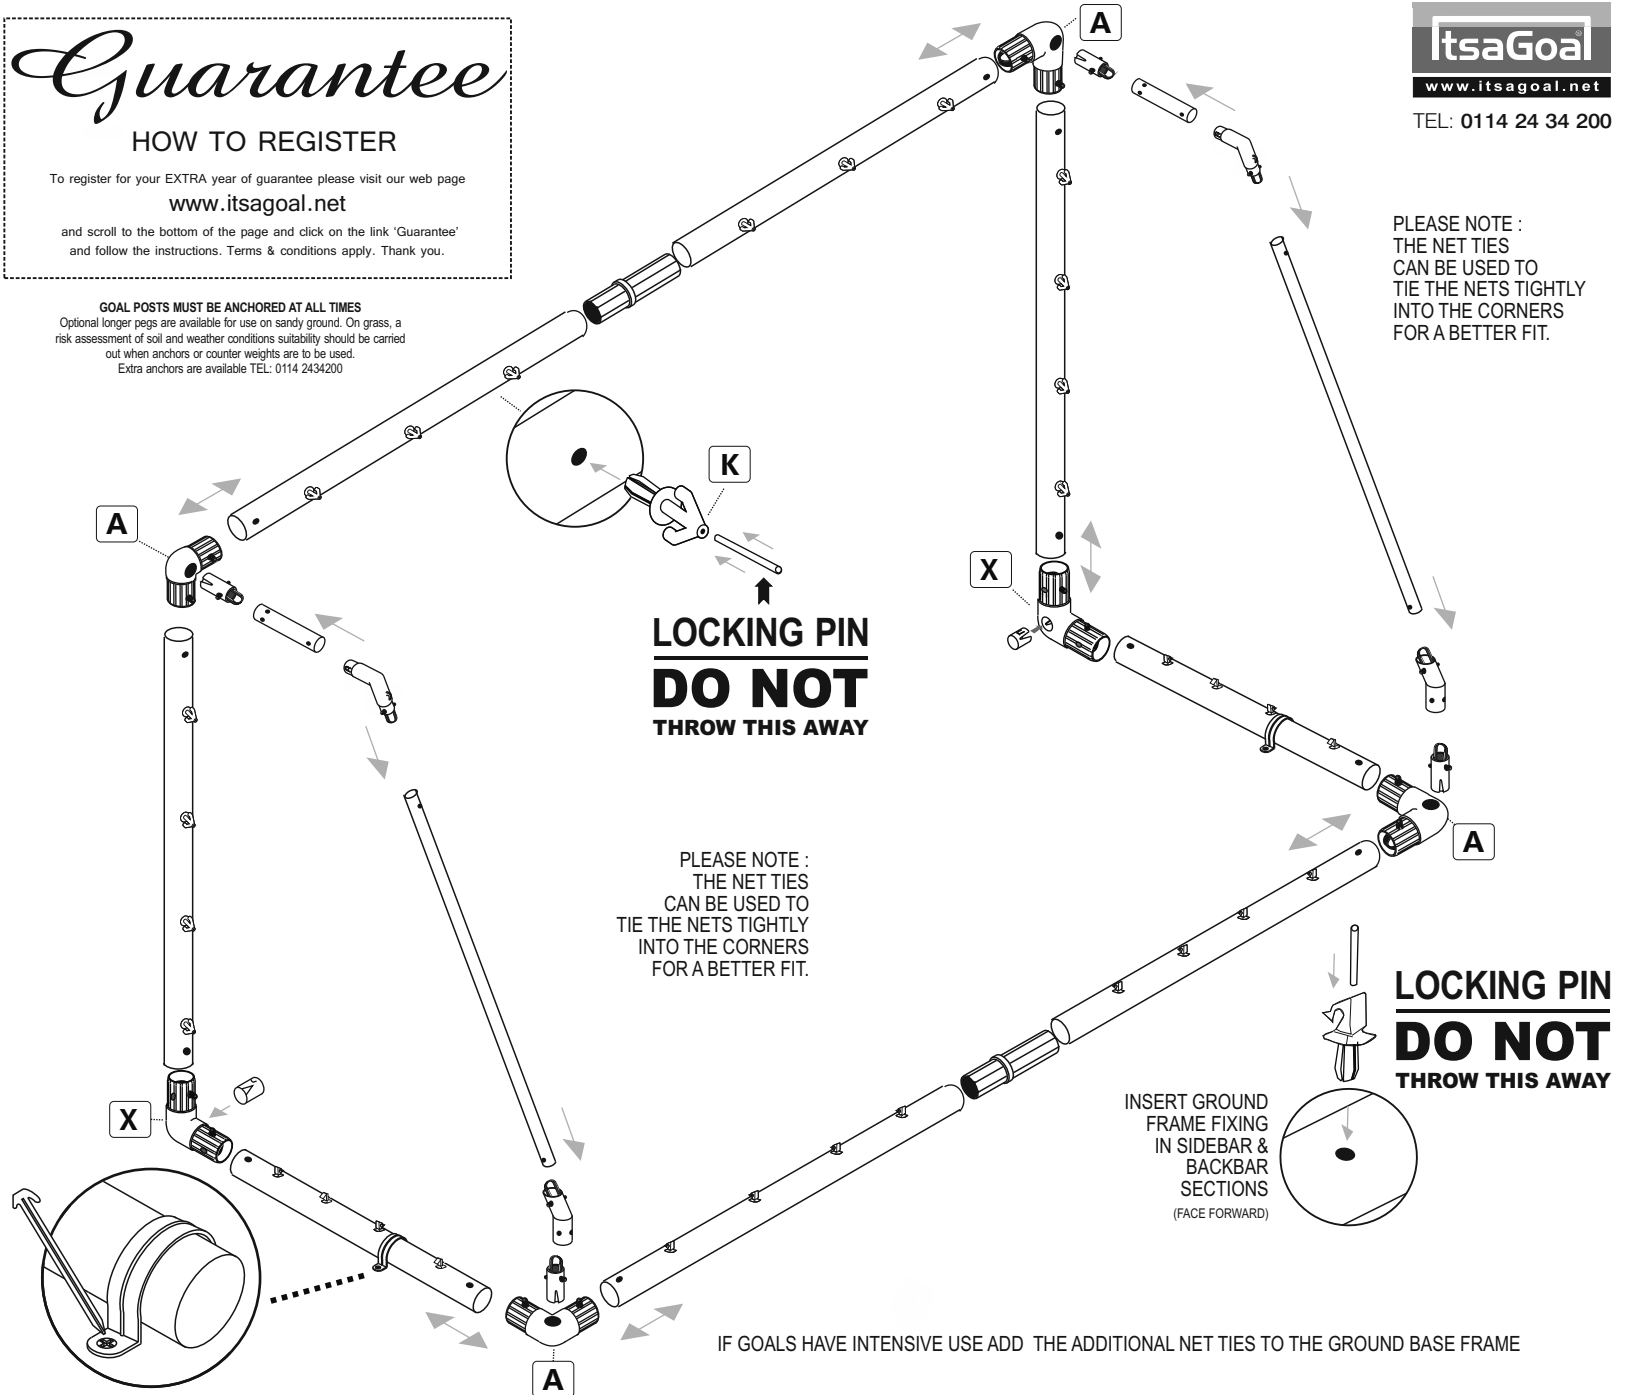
Guarantee
HOW TO REGISTER
To register for your EXTRA year of guarantee please visit our web page
www.itsagoal.net
and scroll to the bottom of the page and click on the link 'Guarantee' and follow the instructions. Terms & conditions apply. Thank you.

GOAL POSTS MUST BE ANCHORED AT ALL TIMES
Optional longer pegs are available for use on sandy ground. On grass, a risk assessment of soil and weather conditions suitability should be carried out when anchors or counter weights are to be used.
Extra anchors are available TEL: 0114 2434200

A

ItsaGoal
www.itsagoal.net
TEL: 0114 24 34 200

PLEASE NOTE : THE NET TIES CAN BE USED TO TIE THE NETS TIGHTLY INTO THE CORNERS FOR A BETTER FIT.

K

A

LOCKING PIN
DO NOT
THROW THIS AWAY

X

A

PLEASE NOTE : THE NET TIES CAN BE USED TO TIE THE NETS TIGHTLY INTO THE CORNERS FOR A BETTER FIT.

LOCKING PIN
DO NOT
THROW THIS AWAY

INSERT GROUND FRAME FIXING IN SIDEBAR & BACKBAR SECTIONS
(FACE FORWARD)

X

A

IF GOALS HAVE INTENSIVE USE ADD THE ADDITIONAL NET TIES TO THE GROUND BASE FRAME